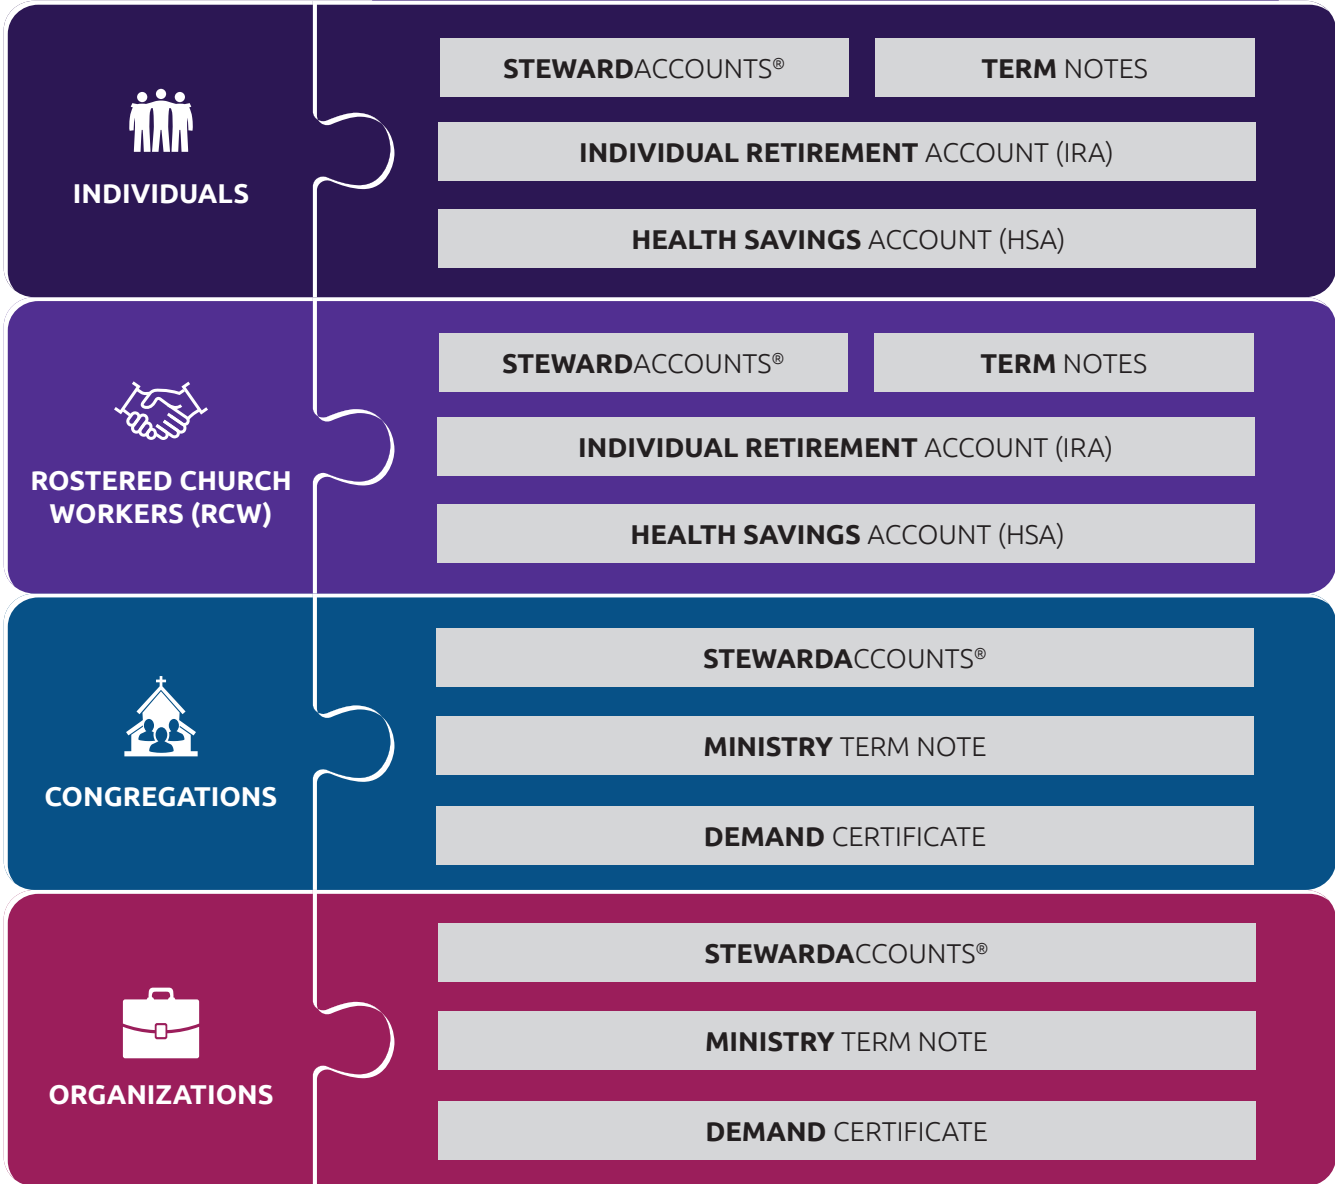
INDIVIDUALS

STEWARDACCOUNTS®

TERM NOTES

INDIVIDUAL RETIREMENT ACCOUNT (IRA)

HEALTH SAVINGS ACCOUNT (HSA)

ROSTERED CHURCH WORKERS (RCW)

STEWARDACCOUNTS®

TERM NOTES

INDIVIDUAL RETIREMENT ACCOUNT (IRA)

HEALTH SAVINGS ACCOUNT (HSA)

CONGREGATIONS

STEWARDACCOUNTS®

MINISTRY TERM NOTE

DEMAND CERTIFICATE

ORGANIZATIONS

STEWARDACCOUNTS®

MINISTRY TERM NOTE

DEMAND CERTIFICATE